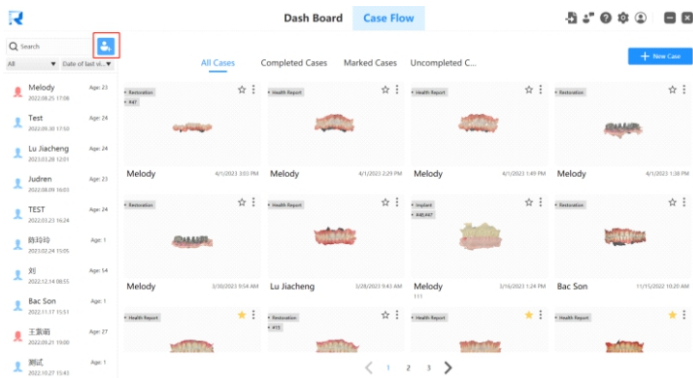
Dash Board Case Flow

Search

All Date of last vi...

Melody Age: 23
2022.08.25 17:08

Test Age: 24
2022.09.30 17:50

Lu Jiacheng Age: 24
2022.03.28 12:01

Judren Age: 23
2022.08.09 16:03

TEST Age: 24
2022.03.23 16:24

陈玲玲 Age: 1
2022.02.24 15:05

刘 Age: 54
2022.12.14 08:55

Bac Son Age: 1
2022.11.17 15:51

王紫萌 Age: 27
2022.09.21 19:00

测试 Age: 1
2022.07.27 15:43

All Cases Completed Cases Marked Cases Uncompleted C...

+ New Case

• Restoration
• #47
Melody 4/1/2023 3:03 PM

• Health Report
Melody 4/1/2023 2:29 PM

• Health Report
Melody 4/1/2023 1:49 PM

• Restoration
Melody 4/1/2023 1:38 PM

• Restoration
Melody 3/30/2023 9:54 AM

• Health Report
Lu Jiacheng 3/28/2023 9:43 AM

• Implant
• #48,#47
Melody 3/16/2023 1:24 PM
111

• Restoration
Bac Son 11/15/2022 10:20 AM

• Health Report

• Restoration
• #15

• Health Report

• Health Report

1 2 3